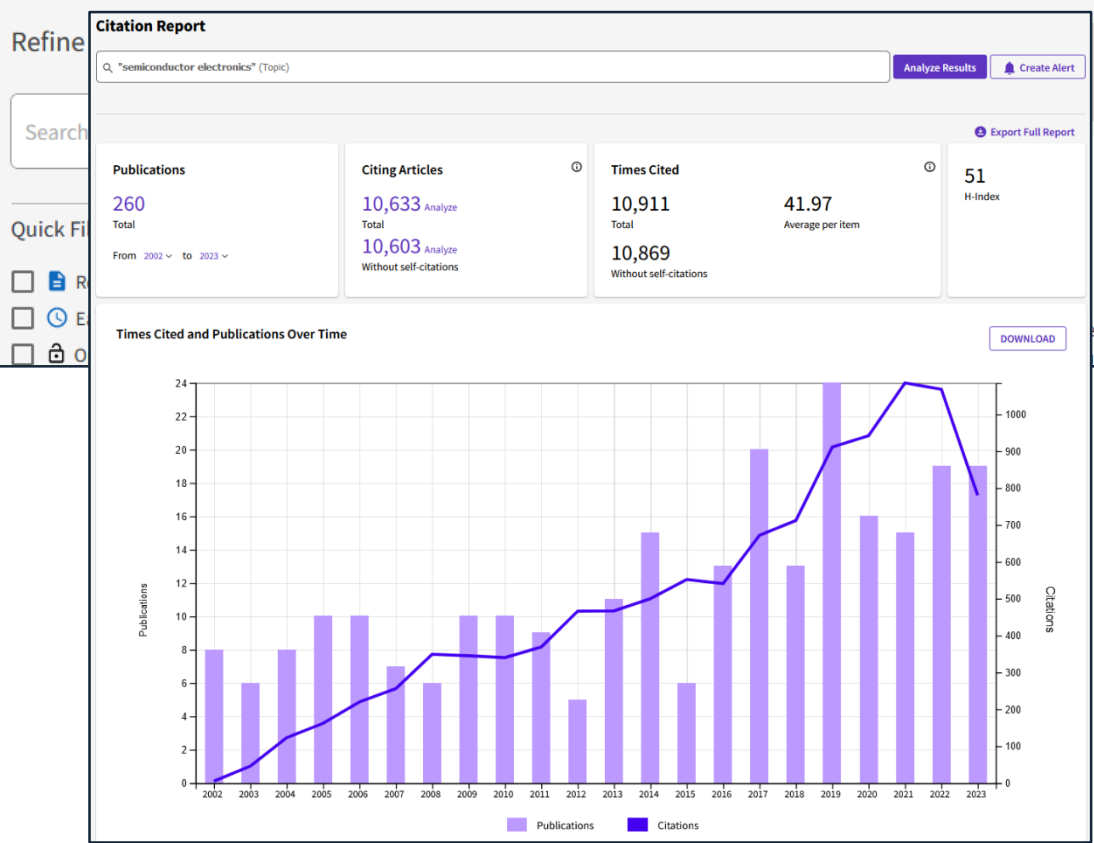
Refine

Search

Quick Fi

R

Ea

O

Citation Report

"semiconductor electronics" (Topic)

Analyze Results

Create Alert

Export Full Report

Publications

260

Total

From 2002 to 2023

Citing Articles

10,633 Analyze

Total

10,603 Analyze

Without self-citations

Times Cited

10,911

Total

41.97

Average per item

10,869

Without self-citations

51

H-Index

Times Cited and Publications Over Time

DOWNLOAD

Publications

Citations

0
2
4
6
8
10
12
14
16
18
20
22
24

0
100
200
300
400
500
600
700
800
900
1000

2002
2003
2004
2005
2006
2007
2008
2009
2010
2011
2012
2013
2014
2015
2016
2017
2018
2019
2020
2021
2022
2023

Publications
Citations